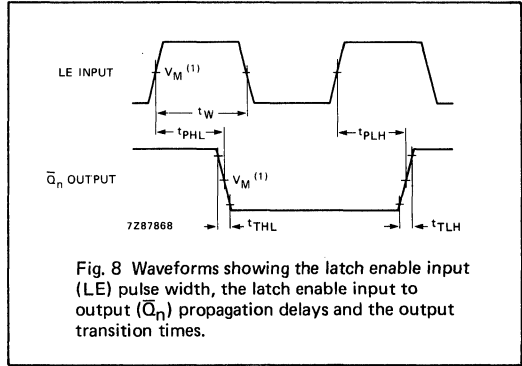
LE INPUT

$V_M$ $^{(1)}$

$t_W$

$t_{PHL}$

$t_{PLH}$

$\overline{Q}_n$ OUTPUT

$V_M$ $^{(1)}$

7Z87868

$t_{THL}$

$t_{TLH}$

Fig. 8 Waveforms showing the latch enable input (LE) pulse width, the latch enable input to output ($\overline{Q}_n$) propagation delays and the output transition times.